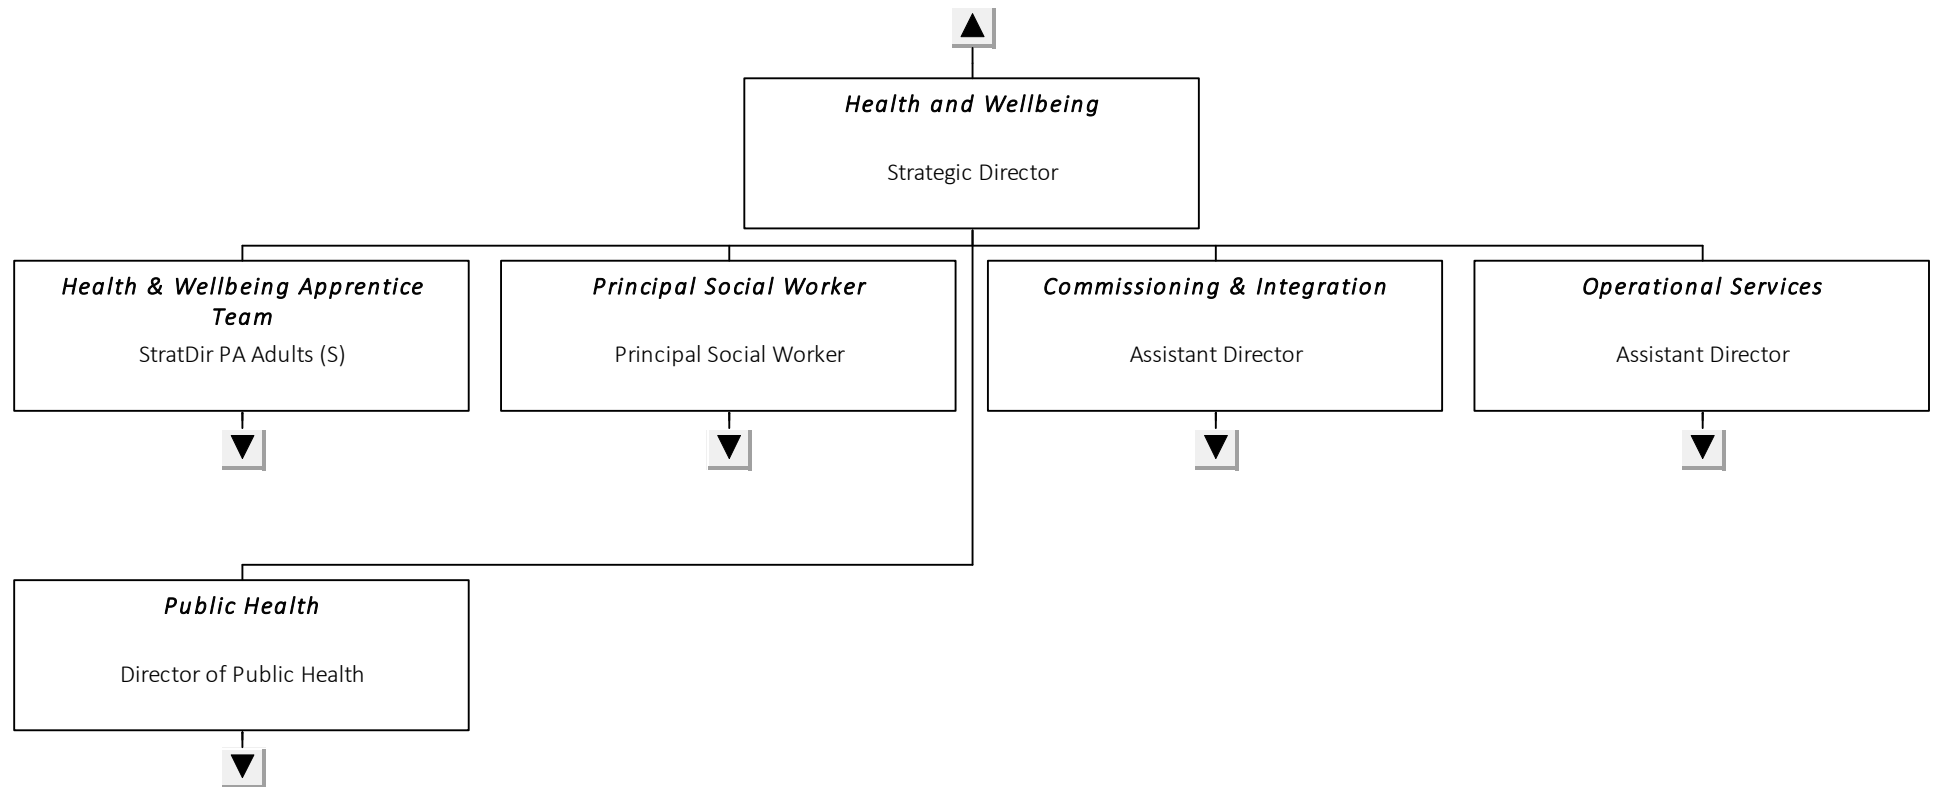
Health and Wellbeing

Strategic Director

Health & Wellbeing Apprentice Team

StratDir PA Adults (S)

Principal Social Worker

Principal Social Worker

Commissioning & Integration

Assistant Director

Operational Services

Assistant Director

Public Health

Director of Public Health